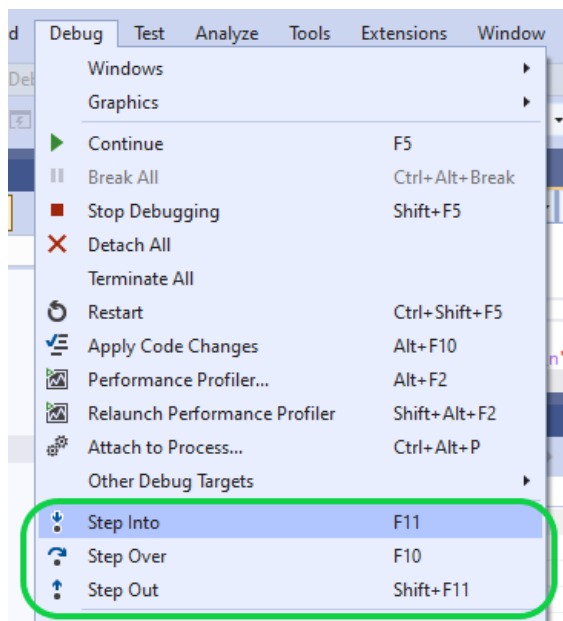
d Debug Test Analyze Tools Extensions Window

Deb

Windows
Graphics
Continue F5
Break All Ctrl+Alt+Break
Stop Debugging Shift+F5
Detach All
Terminate All
Restart Ctrl+Shift+F5
Apply Code Changes Alt+F10
Performance Profiler... Alt+F2
Relaunch Performance Profiler Shift+Alt+F2
Attach to Process... Ctrl+Alt+P
Other Debug Targets
Step Into F11
Step Over F10
Step Out Shift+F11